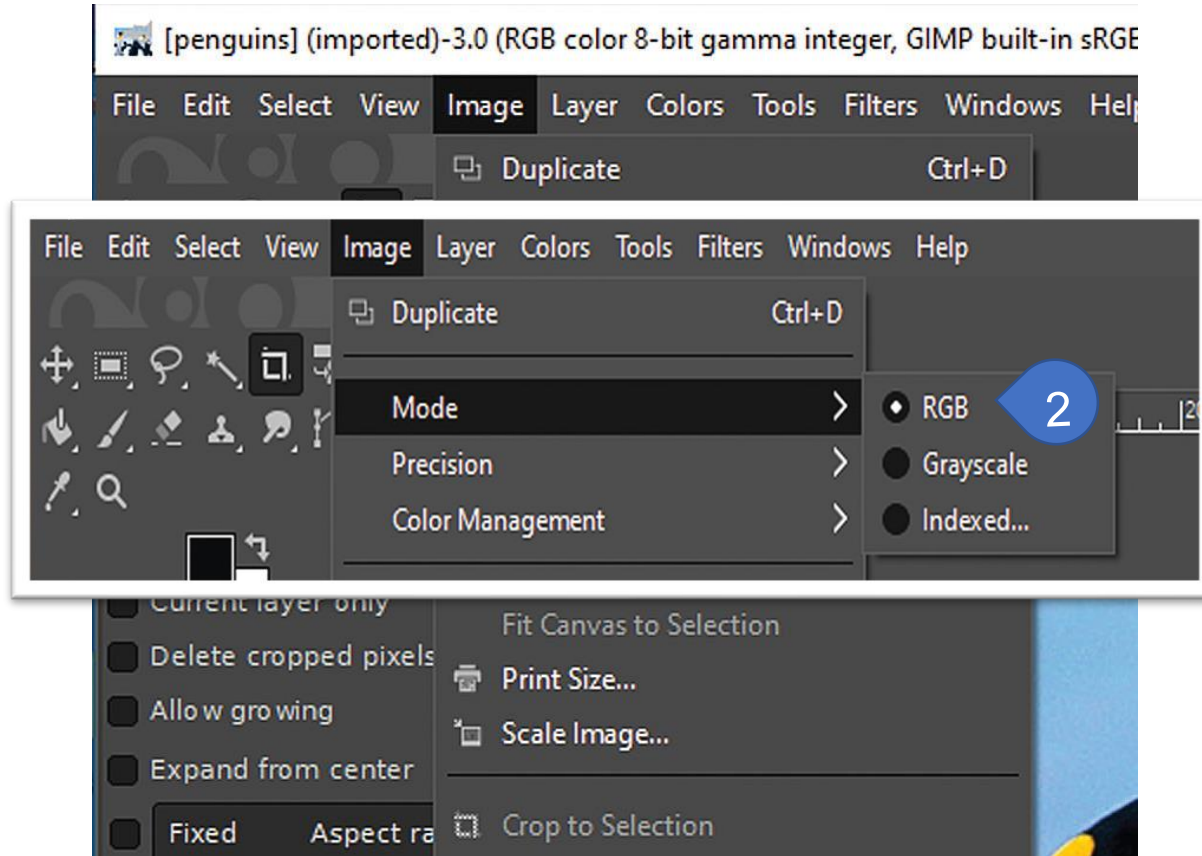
[penguins] (imported)-3.0 (RGB color 8-bit gamma integer, GIMP built-in sRGB

File Edit Select View Image Layer Colors Tools Filters Windows Help

Duplicate Ctrl+D

File Edit Select View Image Layer Colors Tools Filters Windows Help

Duplicate Ctrl+D

Mode

Precision

Color Management

RGB

Grayscale

Indexed...

2

Current layer only

Delete cropped pixels

Allow growing

Expand from center

Fixed Aspect ra

Fit Canvas to Selection

Print Size...

Scale Image...

Crop to Selection